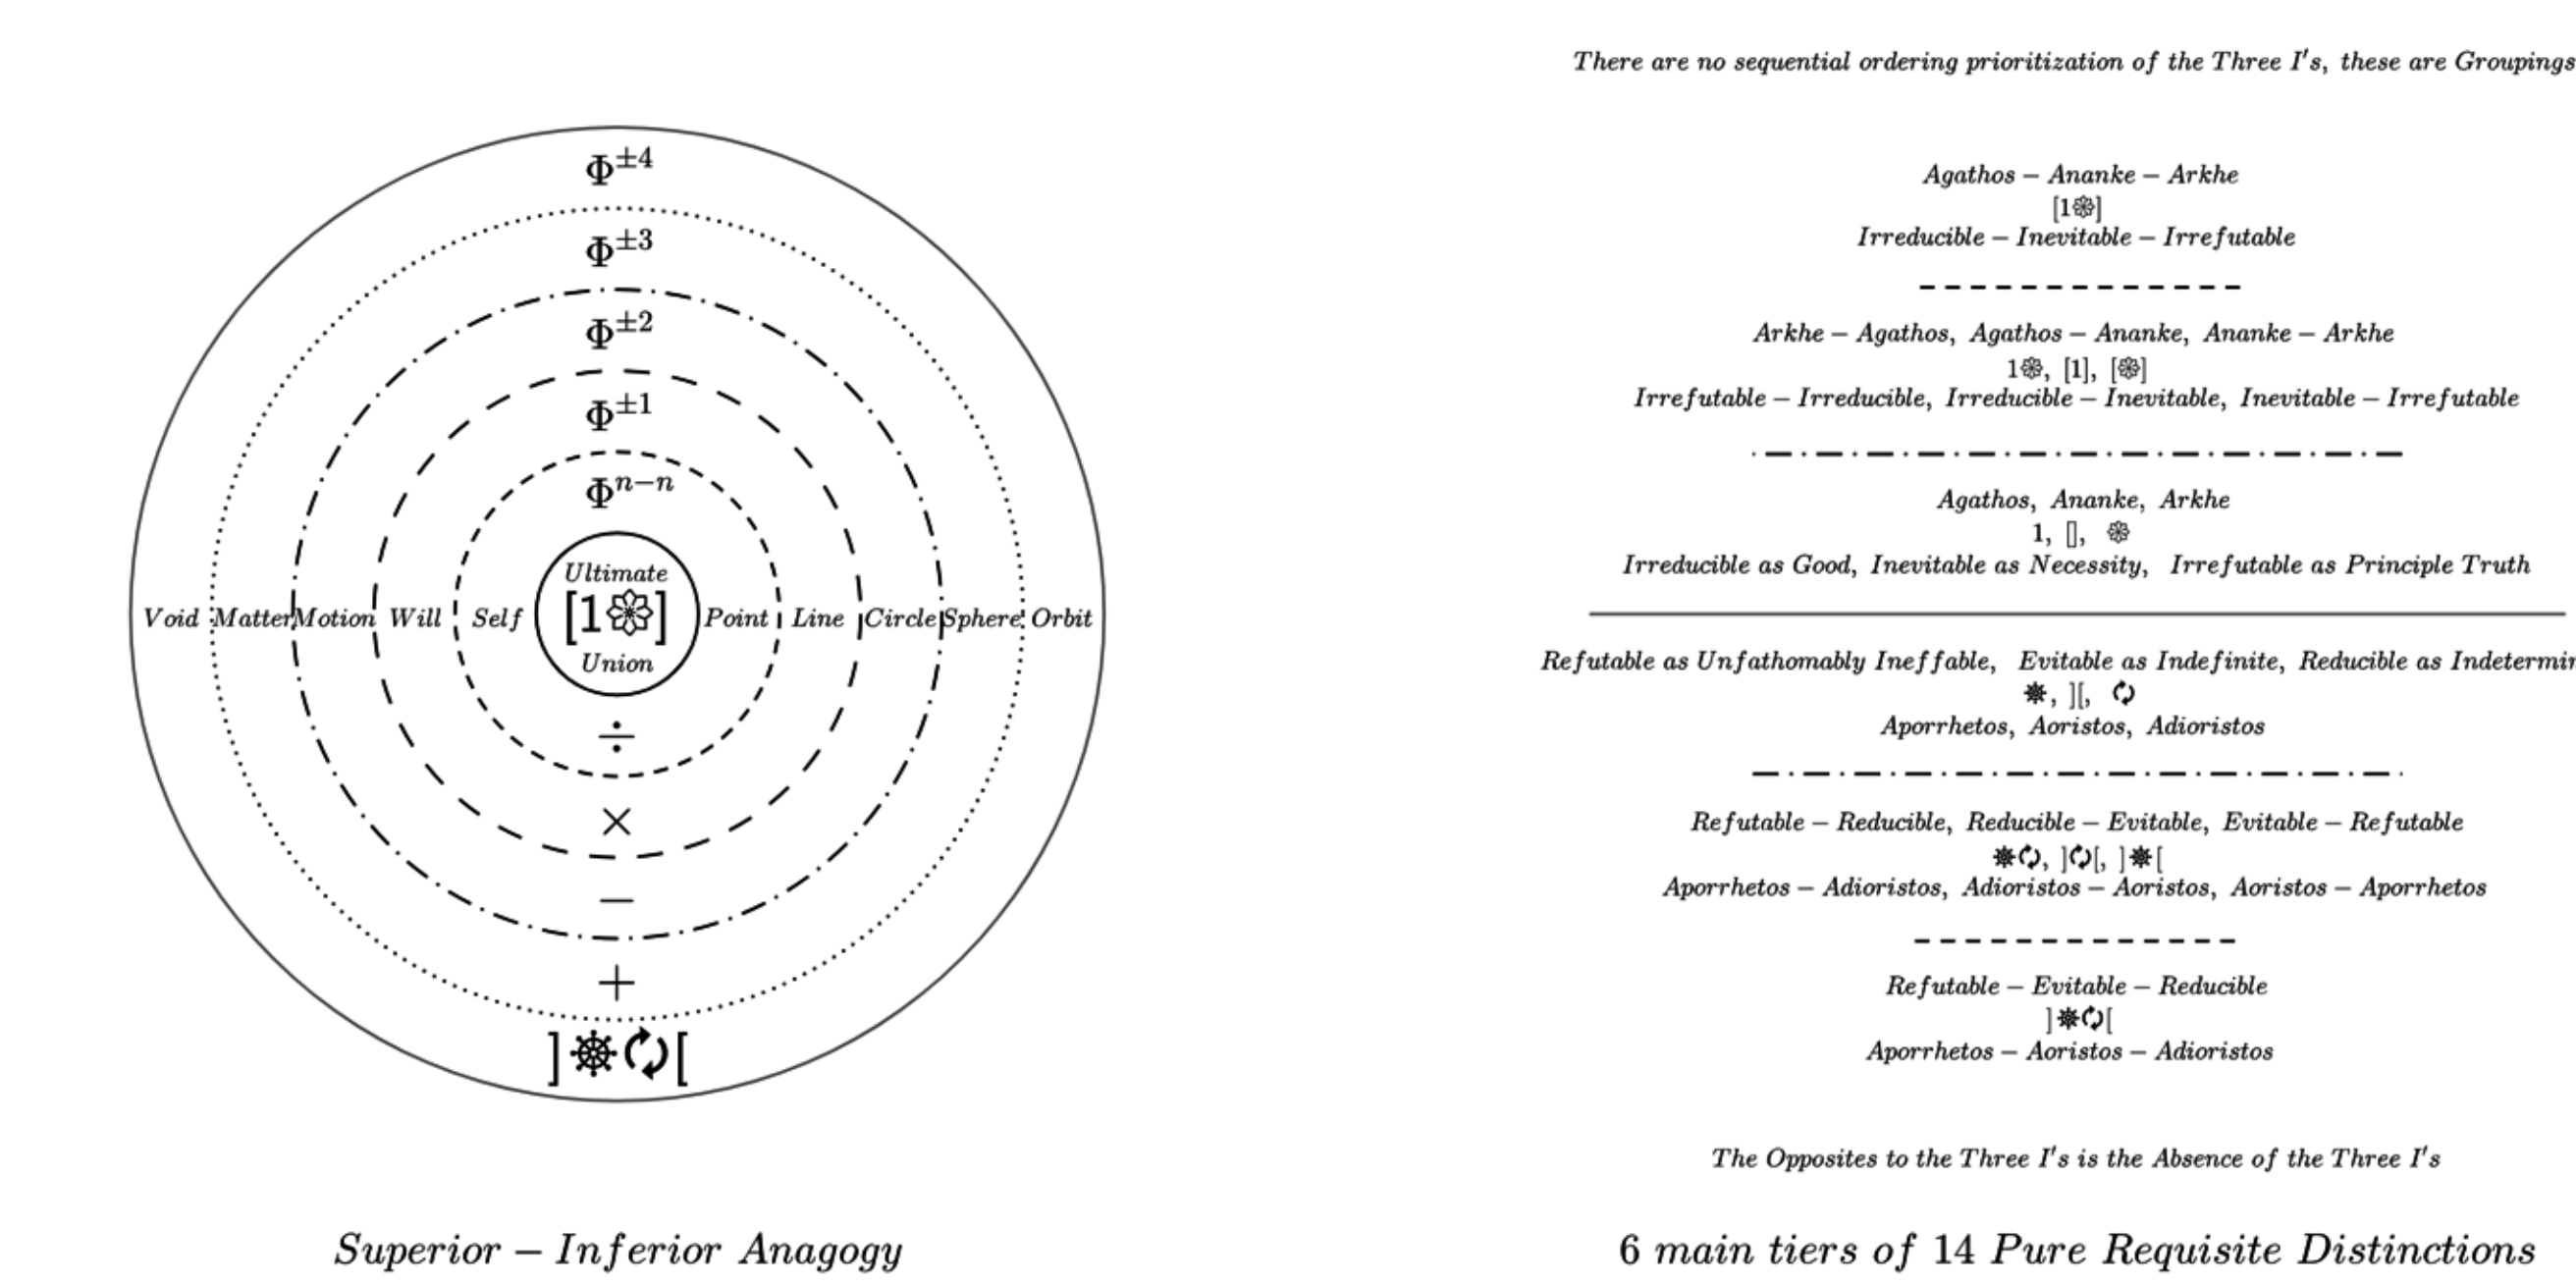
$\Phi^{\pm4}$

$\Phi^{\pm3}$

$\Phi^{\pm2}$

$\Phi^{\pm1}$

$\Phi^{n-n}$

Void Matter Motion Will Self Ultimate [1❁] Union Point Line Circle Sphere Orbit

$\div$

$\times$

$-$

$+$

]☸↻[

Superior – Inferior Anagogy

There are no sequential ordering prioritization of the Three I's, these are Groupings

Agathos – Ananke – Arkhe
[1❁]
Irreducible – Inevitable – Irrefutable

Arkhe – Agathos, Agathos – Ananke, Ananke – Arkhe
1❁, [1], [❁]
Irrefutable – Irreducible, Irreducible – Inevitable, Inevitable – Irrefutable

Agathos, Ananke, Arkhe
1, [], ❁
Irreducible as Good, Inevitable as Necessity, Irrefutable as Principle Truth

Refutable as Unfathomably Ineffable, Evitable as Indefinite, Reducible as Indetermi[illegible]
☸, ][, ↻
Aporrhetos, Aoristos, Adioristos

Refutable – Reducible, Reducible – Evitable, Evitable – Refutable
☸↻, ]↻[, ]☸[
Aporrhetos – Adioristos, Adioristos – Aoristos, Aoristos – Aporrhetos

Refutable – Evitable – Reducible
]☸↻[
Aporrhetos – Aoristos – Adioristos

The Opposites to the Three I's is the Absence of the Three I's

6 main tiers of 14 Pure Requisite Distinctions